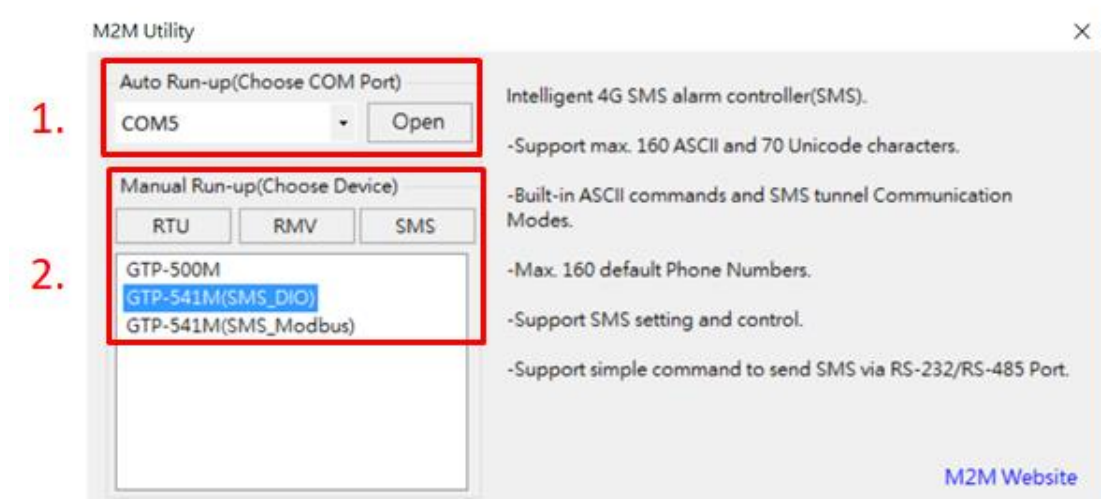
M2M Utility

×

1.

Auto Run-up(Choose COM Port)

COM5

Open

2.

Manual Run-up(Choose Device)

RTU

RMV

SMS

GTP-500M

GTP-541M(SMS_DIO)

GTP-541M(SMS_Modbus)

Intelligent 4G SMS alarm controller(SMS).

-Support max. 160 ASCII and 70 Unicode characters.

-Built-in ASCII commands and SMS tunnel Communication Modes.

-Max. 160 default Phone Numbers.

-Support SMS setting and control.

-Support simple command to send SMS via RS-232/RS-485 Port.

M2M Website